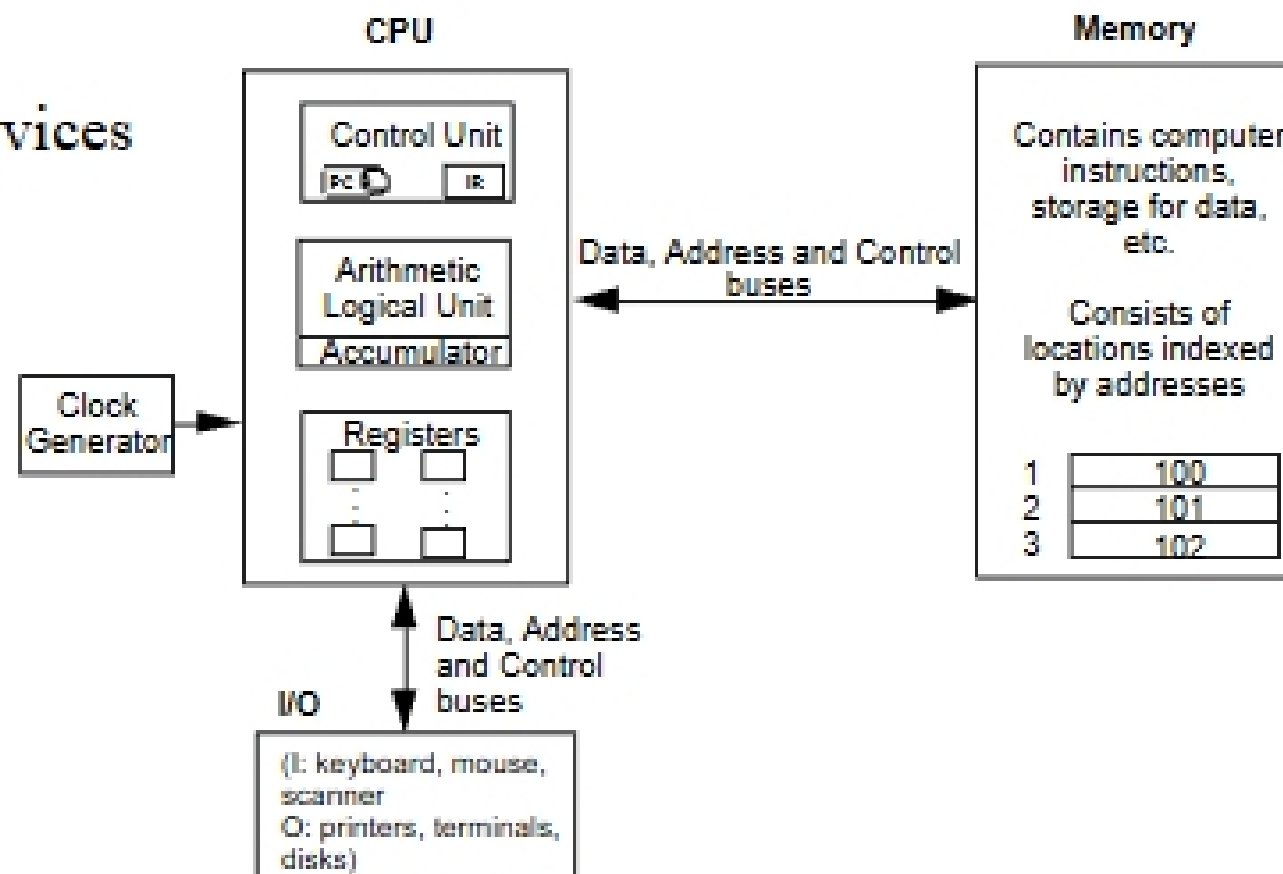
vices

CPU

Control Unit

PC

IR

Arithmetic Logical Unit

Accumulator

Registers

Clock Generator

Memory

Contains computer instructions, storage for data, etc.

Consists of locations indexed by addresses

| 1 | 100 |
|---|---|
| 2 | 101 |
| 3 | 102 |

Data, Address and Control buses

Data, Address and Control buses

I/O

(I: keyboard, mouse, scanner
O: printers, terminals, disks)